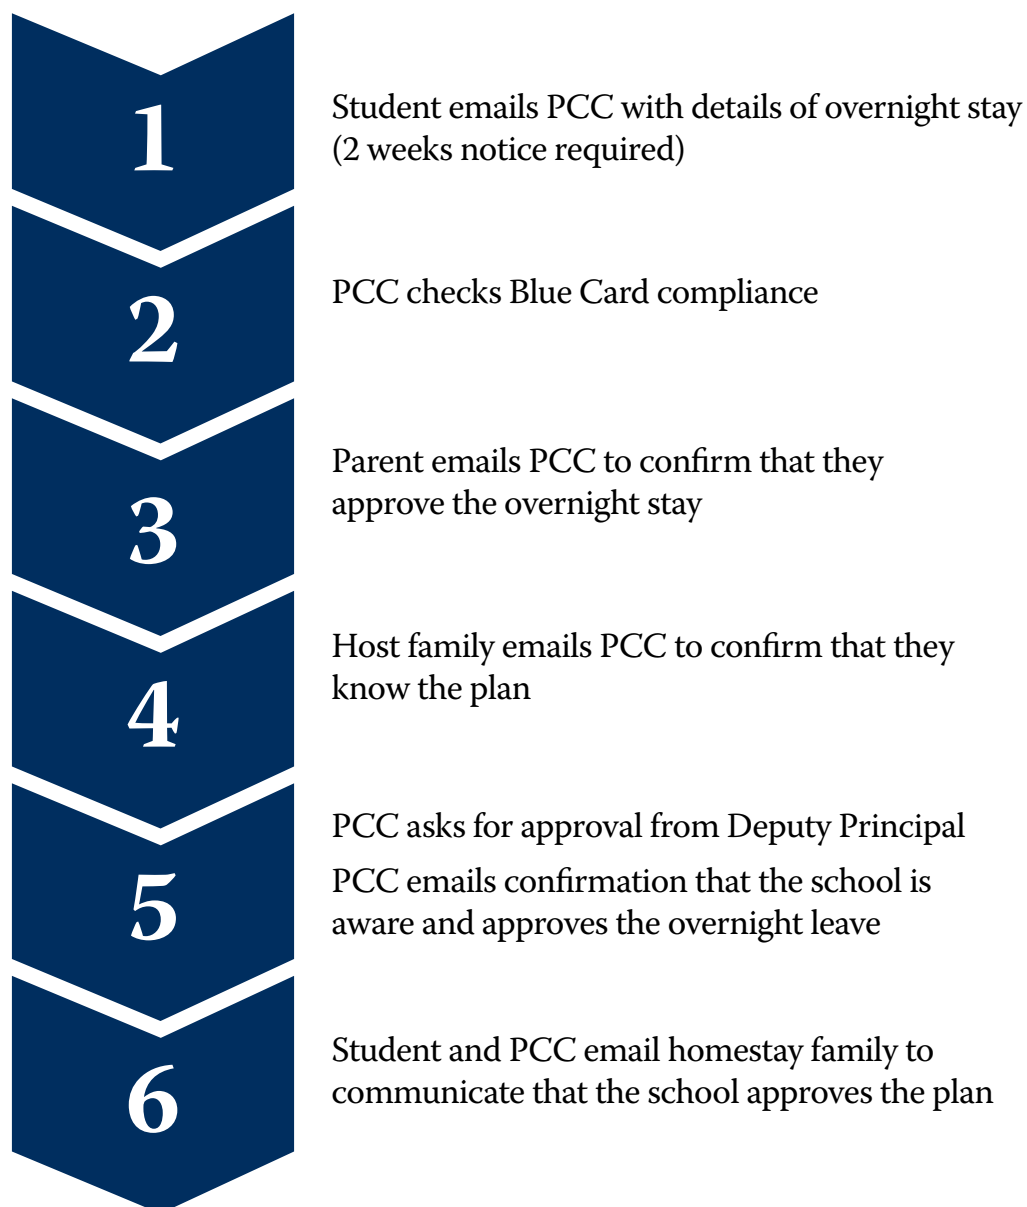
1

Student emails PCC with details of overnight stay (2 weeks notice required)

2

PCC checks Blue Card compliance

3

Parent emails PCC to confirm that they approve the overnight stay

4

Host family emails PCC to confirm that they know the plan

5

PCC asks for approval from Deputy Principal

PCC emails confirmation that the school is aware and approves the overnight leave

6

Student and PCC email homestay family to communicate that the school approves the plan